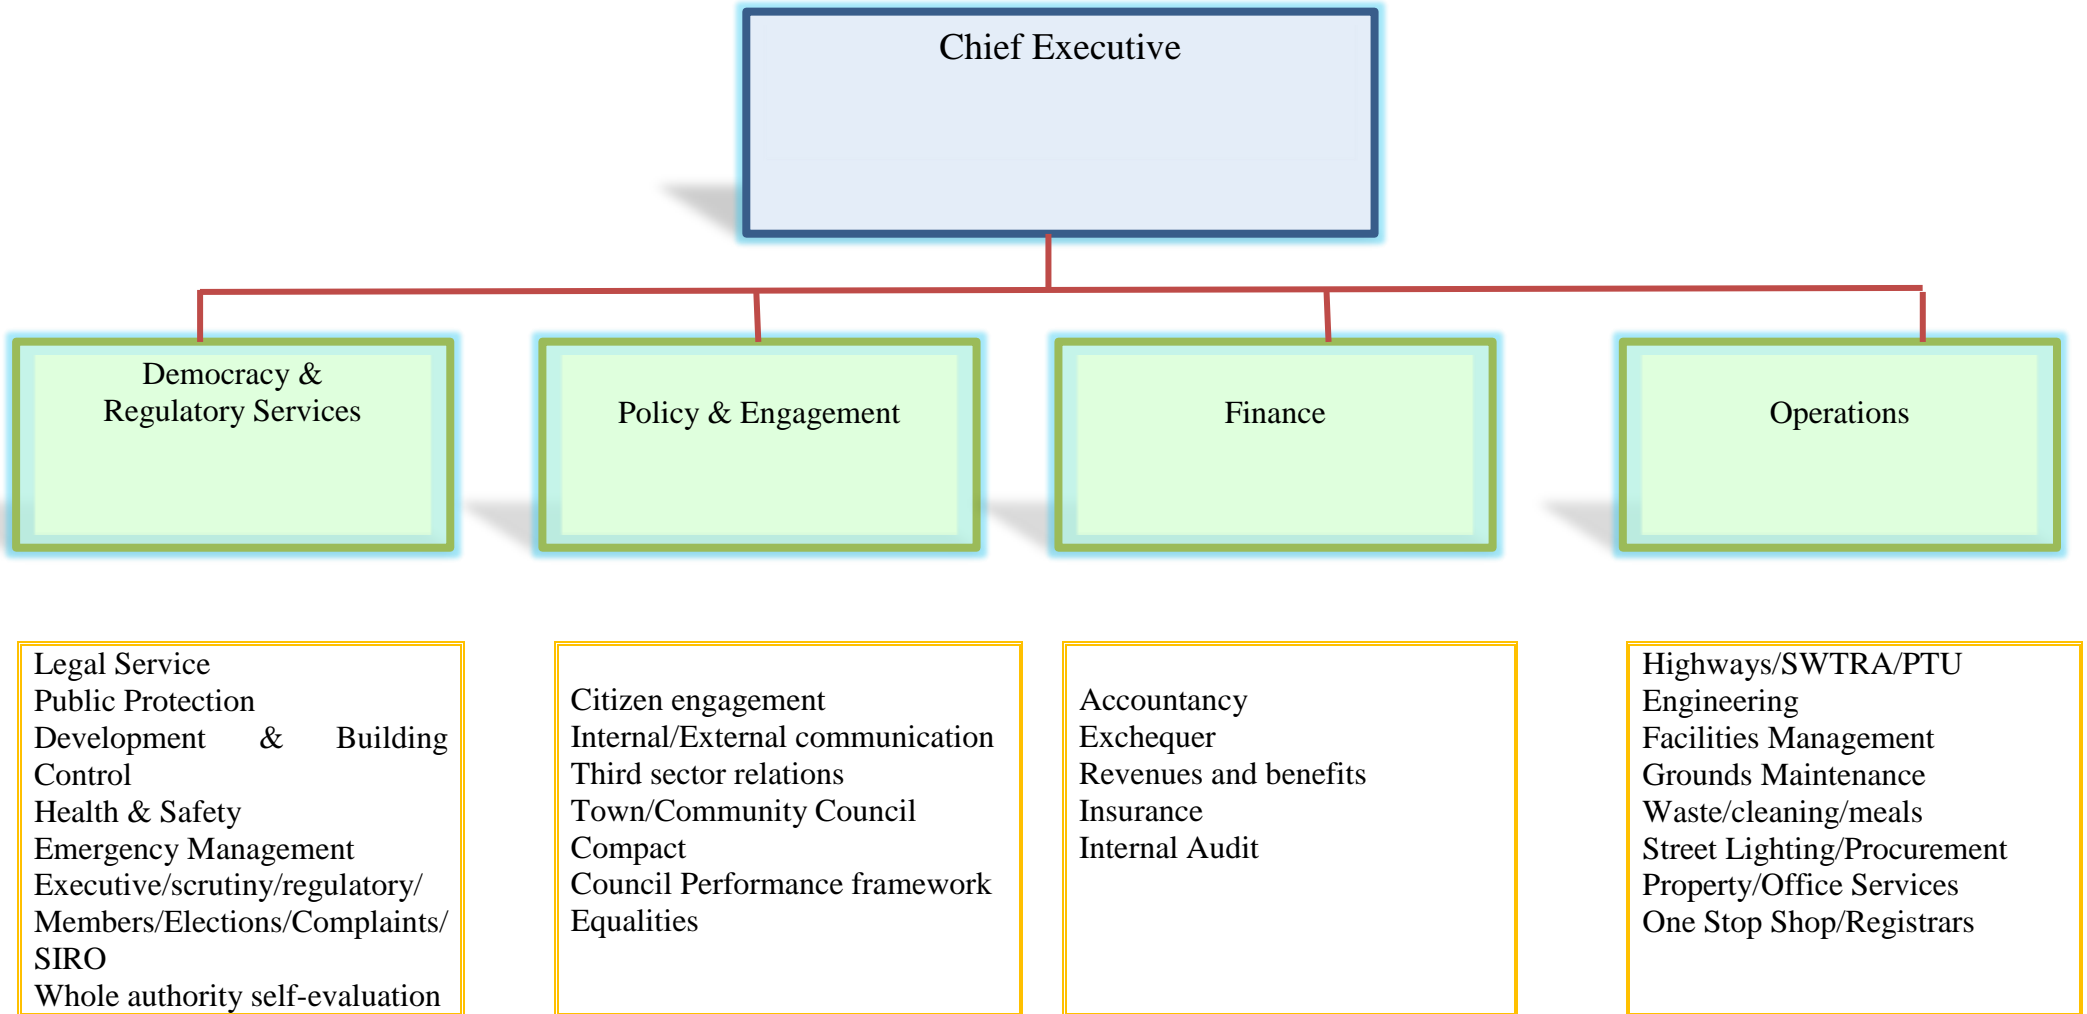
Chief Executive

Democracy & Regulatory Services

Policy & Engagement

Finance

Operations

Legal Service
Public Protection
Development & Building Control
Health & Safety
Emergency Management
Executive/scrutiny/regulatory/
Members/Elections/Complaints/
SIRO
Whole authority self-evaluation

Citizen engagement
Internal/External communication
Third sector relations
Town/Community Council Compact
Council Performance framework
Equalities

Accountancy
Exchequer
Revenues and benefits
Insurance
Internal Audit

Highways/SWTRA/PTU
Engineering
Facilities Management
Grounds Maintenance
Waste/cleaning/meals
Street Lighting/Procurement
Property/Office Services
One Stop Shop/Registrars